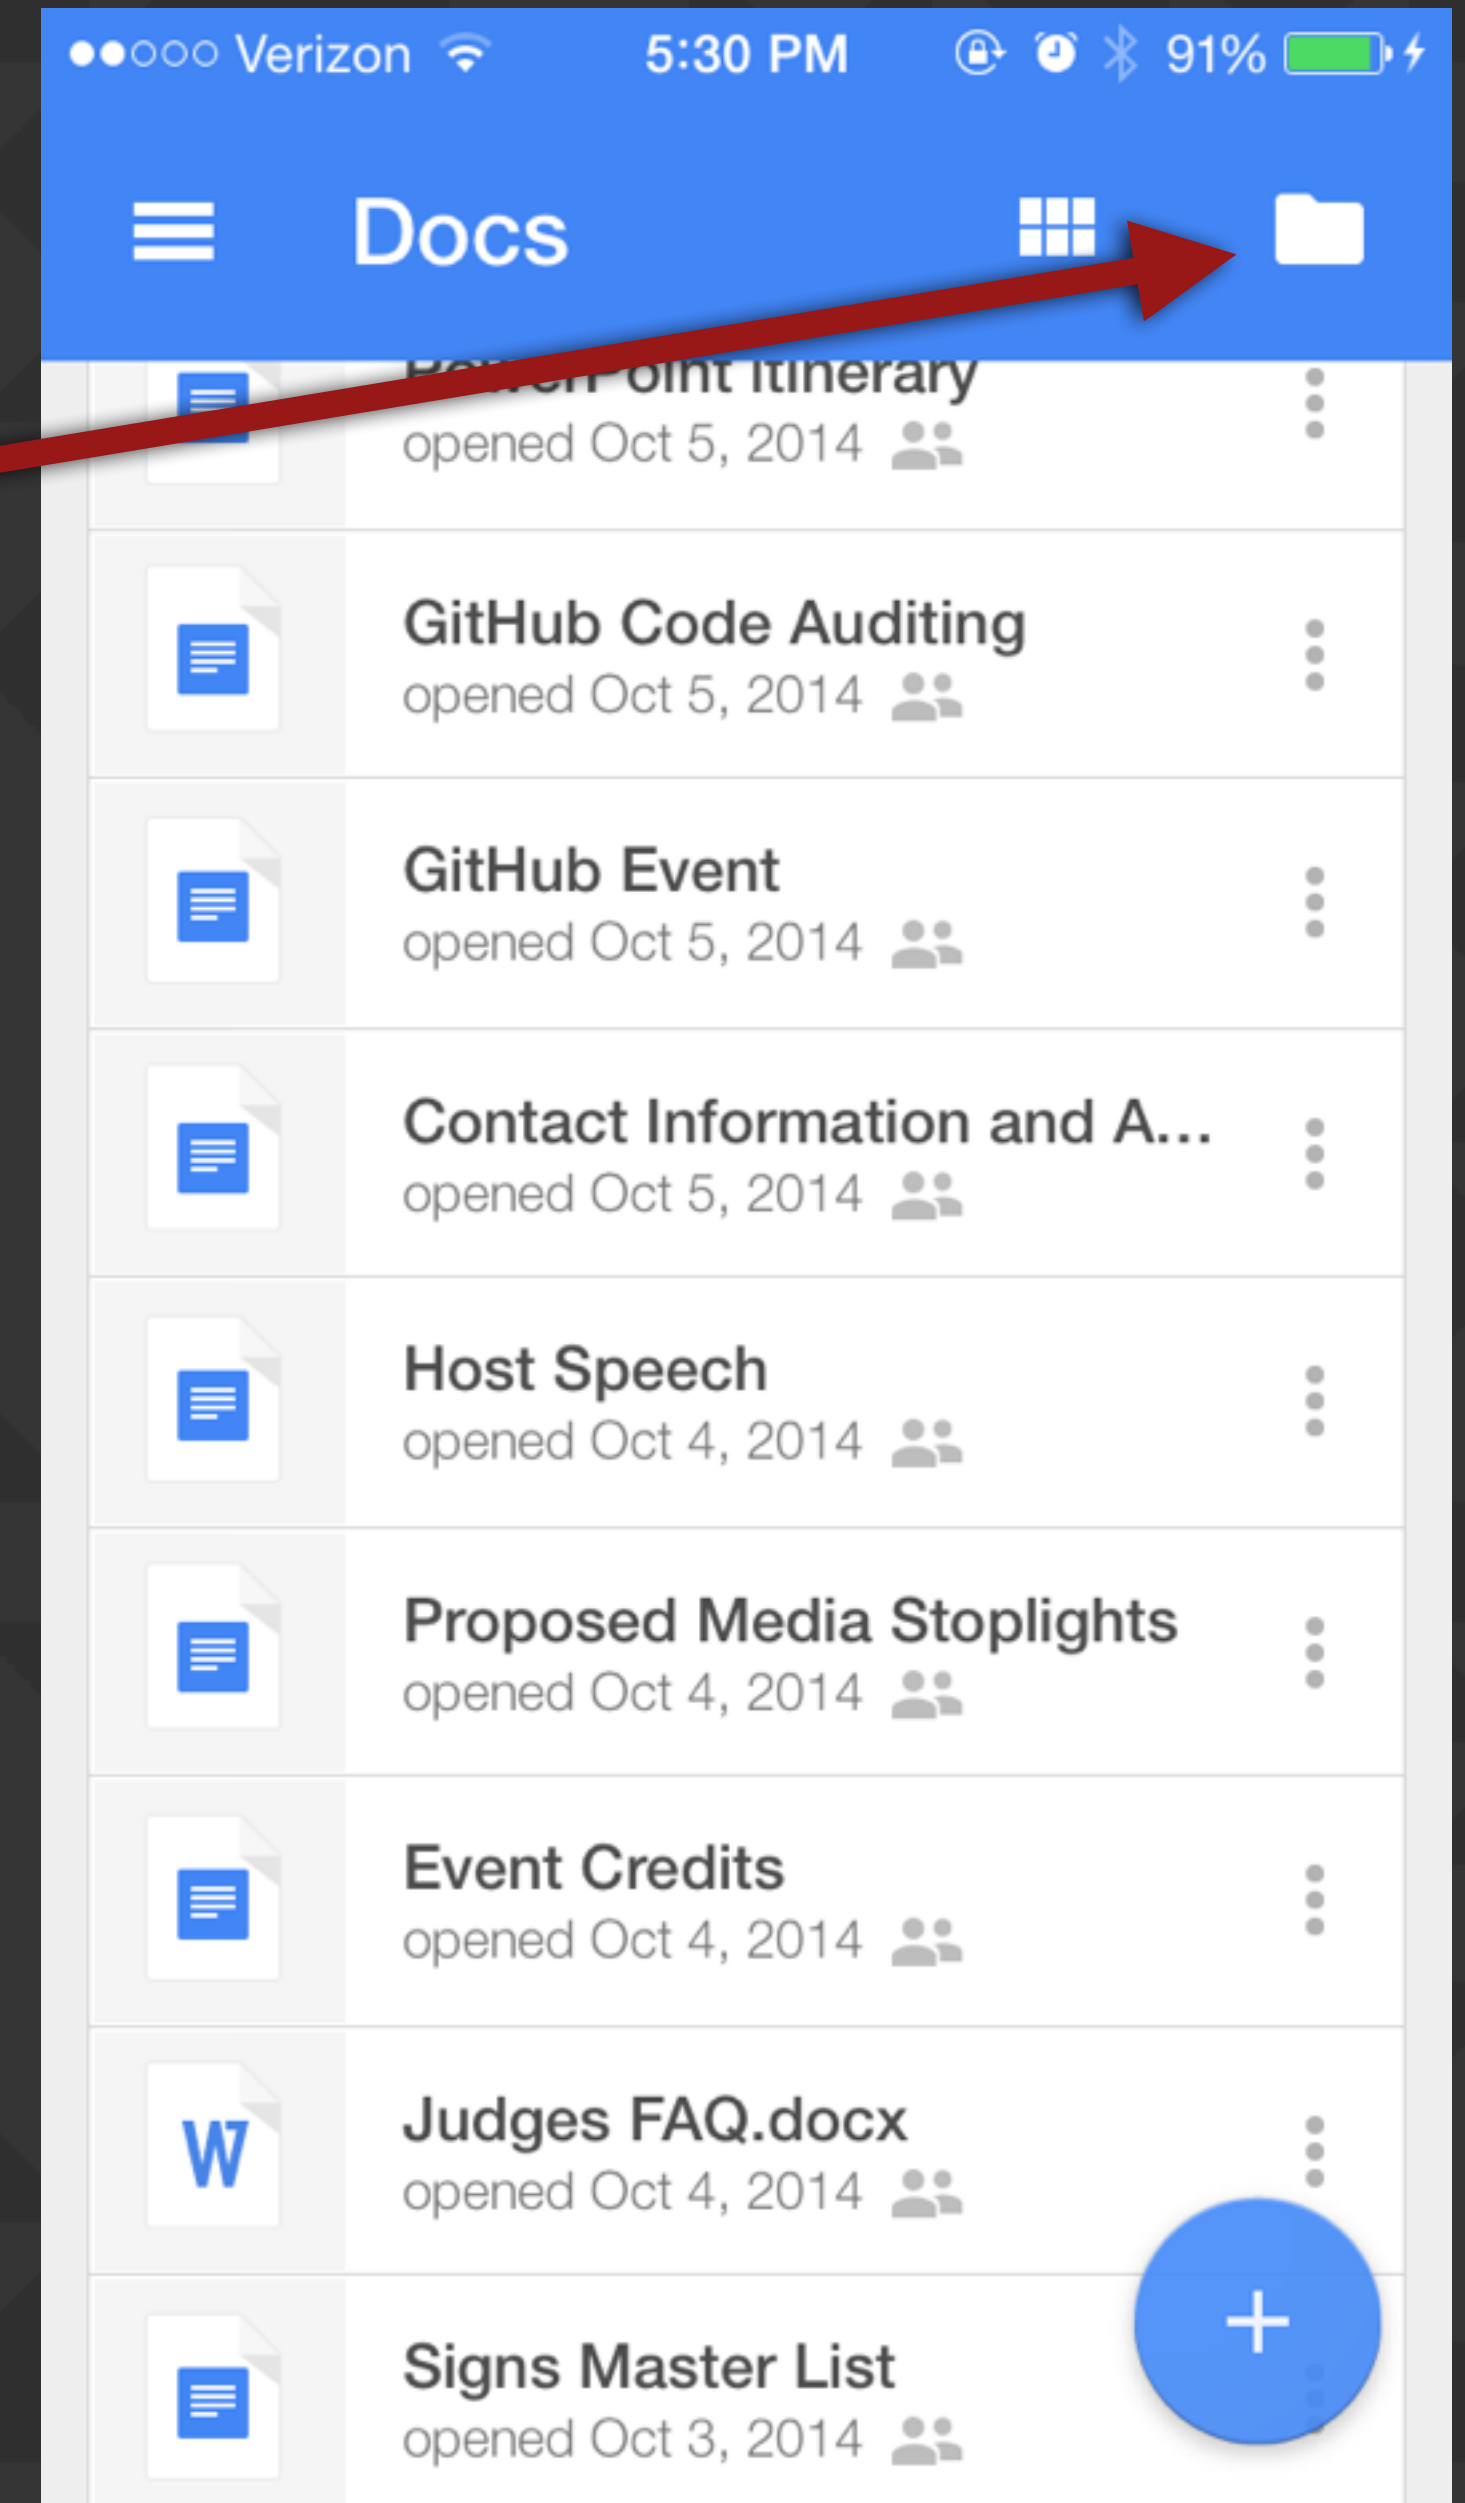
●●○○○ Verizon 5:30 PM 91%

Docs

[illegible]Point Itinerary
opened Oct 5, 2014

GitHub Code Auditing
opened Oct 5, 2014

GitHub Event
opened Oct 5, 2014

Contact Information and A...
opened Oct 5, 2014

Host Speech
opened Oct 4, 2014

Proposed Media Stoplights
opened Oct 4, 2014

Event Credits
opened Oct 4, 2014

W
Judges FAQ.docx
opened Oct 4, 2014

Signs Master List
opened Oct 3, 2014

+